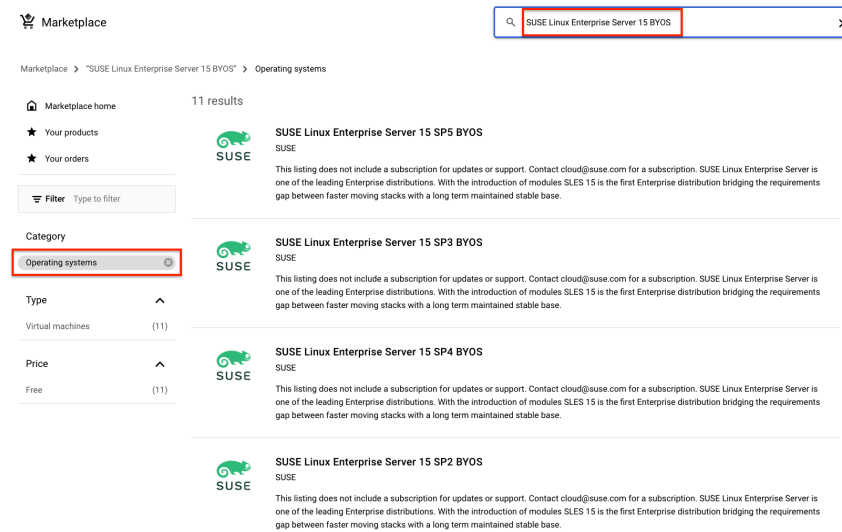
Marketplace

SUSE Linux Enterprise Server 15 BYOS

Marketplace > "SUSE Linux Enterprise Server 15 BYOS" > Operating systems

Marketplace home

Your products

Your orders

Filter Type to filter

Category

Operating systems

Type

Virtual machines (11)

Price

Free (11)

11 results

SUSE

SUSE Linux Enterprise Server 15 SP5 BYOS

SUSE

This listing does not include a subscription for updates or support. Contact cloud@suse.com for a subscription. SUSE Linux Enterprise Server is one of the leading Enterprise distributions. With the introduction of modules SLES 15 is the first Enterprise distribution bridging the requirements gap between faster moving stacks with a long term maintained stable base.

SUSE

SUSE Linux Enterprise Server 15 SP3 BYOS

SUSE

This listing does not include a subscription for updates or support. Contact cloud@suse.com for a subscription. SUSE Linux Enterprise Server is one of the leading Enterprise distributions. With the introduction of modules SLES 15 is the first Enterprise distribution bridging the requirements gap between faster moving stacks with a long term maintained stable base.

SUSE

SUSE Linux Enterprise Server 15 SP4 BYOS

SUSE

This listing does not include a subscription for updates or support. Contact cloud@suse.com for a subscription. SUSE Linux Enterprise Server is one of the leading Enterprise distributions. With the introduction of modules SLES 15 is the first Enterprise distribution bridging the requirements gap between faster moving stacks with a long term maintained stable base.

SUSE

SUSE Linux Enterprise Server 15 SP2 BYOS

SUSE

This listing does not include a subscription for updates or support. Contact cloud@suse.com for a subscription. SUSE Linux Enterprise Server is one of the leading Enterprise distributions. With the introduction of modules SLES 15 is the first Enterprise distribution bridging the requirements gap between faster moving stacks with a long term maintained stable base.